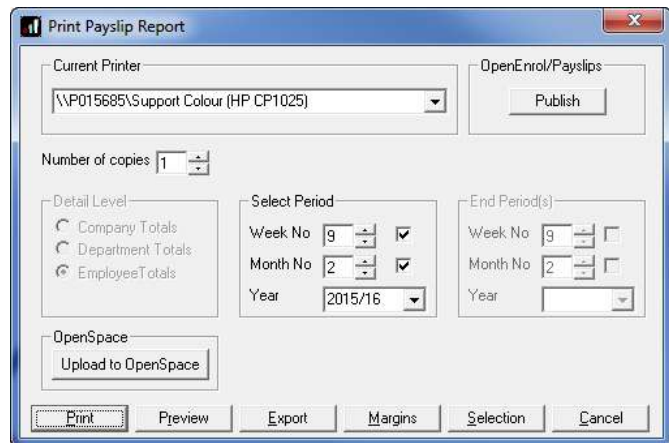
Print Payslip Report

Current Printer
\\P015685\Support Colour (HP CP1025)

OpenEnrol/Payslips
Publish

Number of copies 1

Detail Level
Company Totals
Department Totals
EmployeeTotals

Select Period
Week No 9
Month No 2
Year 2015/16

End Period(s)
Week No 9
Month No 2
Year

OpenSpace
Upload to OpenSpace

Print
Preview
Export
Margins
Selection
Cancel